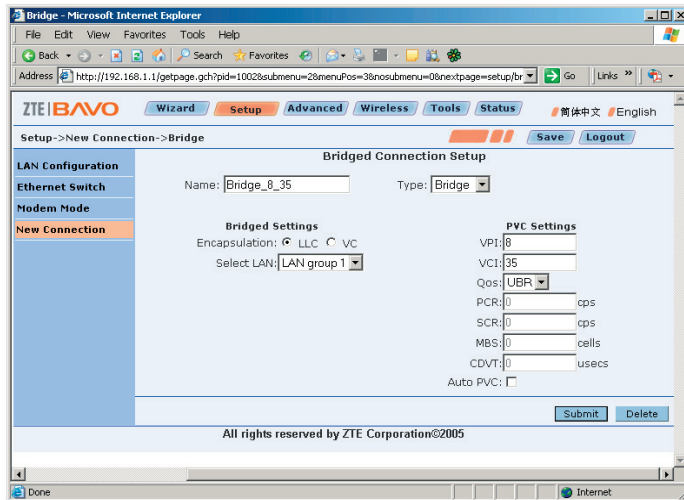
Bridge - Microsoft Internet Explorer

File Edit View Favorites Tools Help

Back Search Favorites

Address http://192.168.1.1/getpage.gch?pid=1002&submenu=2&menuPos=3&nosubmenu=0&nextpage=setup/br Go Links »

ZTE|BAVO Wizard Setup Advanced Wireless Tools Status 简体中文 English

Setup->New Connection->Bridge Save Logout

LAN Configuration
Ethernet Switch
Modem Mode
New Connection

Bridged Connection Setup

Name: Bridge_8_35 Type: Bridge

Bridged Settings
Encapsulation: LLC VC
Select LAN: LAN group 1

PVC Settings
VPI: 8
VCI: 35
Qos: UBR
PCR: 0 cps
SCR: 0 cps
MBS: 0 cells
CDVT: 0 usecs
Auto PVC:

Submit Delete

All rights reserved by ZTE Corporation©2005

Done Internet